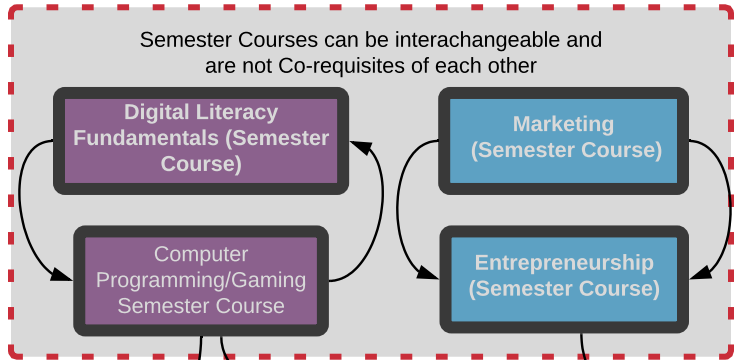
Semester Courses can be interachangeable and are not Co-requisites of each other

Digital Literacy Fundamentals (Semester Course)

Marketing (Semester Course)

Computer Programming/Gaming Semester Course

Entrepreneurship (Semester Course)